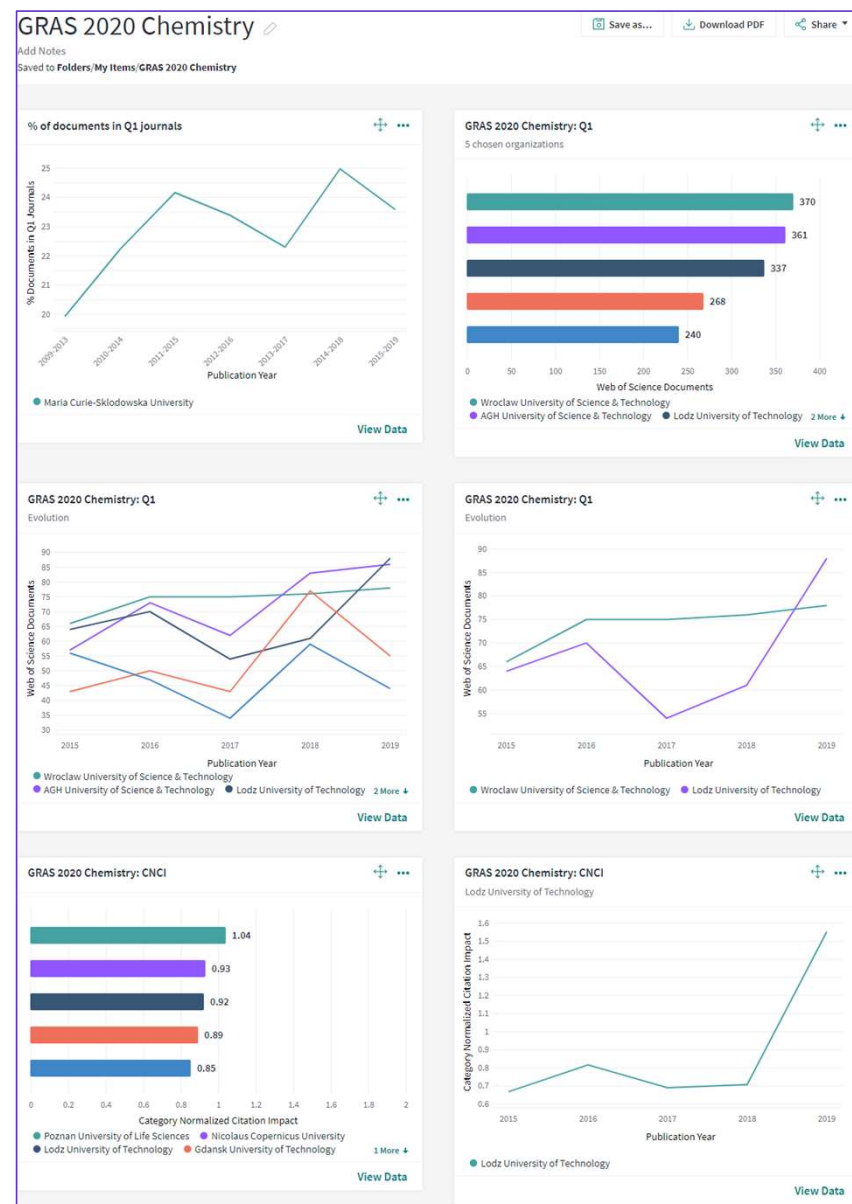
GRAS 2020 Chemistry

Add Notes

Saved to Folders/My Items/GRAS 2020 Chemistry

Save as... Download PDF Share

% of documents in Q1 journals

25
24
23
22
21
20

% Documents in Q1 Journals

2009-2013 2010-2014 2011-2015 2012-2016 2013-2017 2014-2018 2015-2019

Publication Year

Maria Curie-Sklodowska University

View Data

GRAS 2020 Chemistry: Q1

5 chosen organizations

370
361
337
268
240

0 50 100 150 200 250 300 350 400

Web of Science Documents

Wroclaw University of Science & Technology
AGH University of Science & Technology
Lodz University of Technology
2 More

View Data

GRAS 2020 Chemistry: Q1

Evolution

90
85
80
75
70
65
60
55
50
45
40
35
30

Web of Science Documents

2015 2016 2017 2018 2019

Publication Year

Wroclaw University of Science & Technology
AGH University of Science & Technology
Lodz University of Technology
2 More

View Data

GRAS 2020 Chemistry: Q1

Evolution

90
85
80
75
70
65
60
55

Web of Science Documents

2015 2016 2017 2018 2019

Publication Year

Wroclaw University of Science & Technology
Lodz University of Technology

View Data

GRAS 2020 Chemistry: CNCI

1.04
0.93
0.92
0.89
0.85

0 0.2 0.4 0.6 0.8 1 1.2 1.4 1.6 1.8 2

Category Normalized Citation Impact

Poznan University of Life Sciences
Nicolaus Copernicus University
Lodz University of Technology
Gdansk University of Technology
1 More

View Data

GRAS 2020 Chemistry: CNCI

Lodz University of Technology

1.6
1.5
1.4
1.3
1.2
1.1
1
0.9
0.8
0.7
0.6

Category Normalized Citation Impact

2015 2016 2017 2018 2019

Publication Year

Lodz University of Technology

View Data